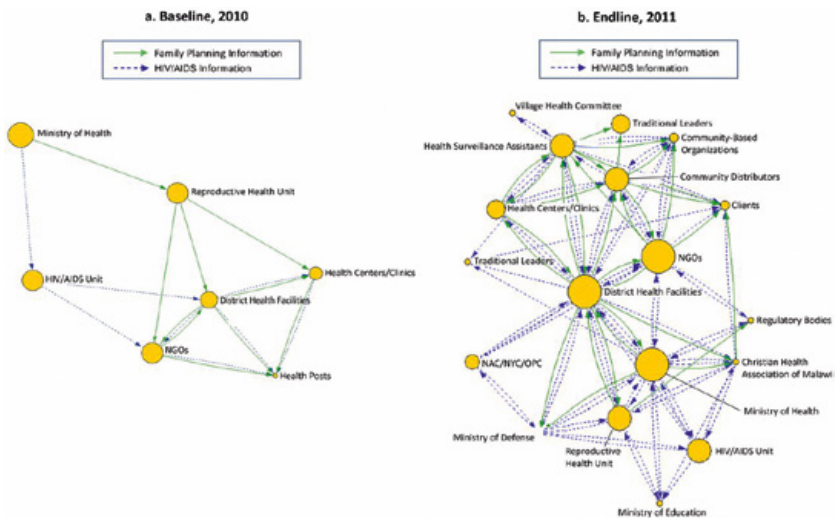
a. Baseline, 2010

Family Planning Information
HIV/AIDS Information

Ministry of Health
Reproductive Health Unit
HIV/AIDS Unit
Health Centers/Clinics
District Health Facilities
NGOs
Health Posts

b. Endline, 2011

Family Planning Information
HIV/AIDS Information

Village Health Committee
Traditional Leaders
Health Surveillance Assistants
Community-Based Organizations
Community Distributors
Health Centers/Clinics
Clients
Traditional Leaders
NGOs
District Health Facilities
Regulatory Bodies
NAC/NYC/OPC
Christian Health Association of Malawi
Ministry of Health
Ministry of Defense
Reproductive Health Unit
HIV/AIDS Unit
Ministry of Education